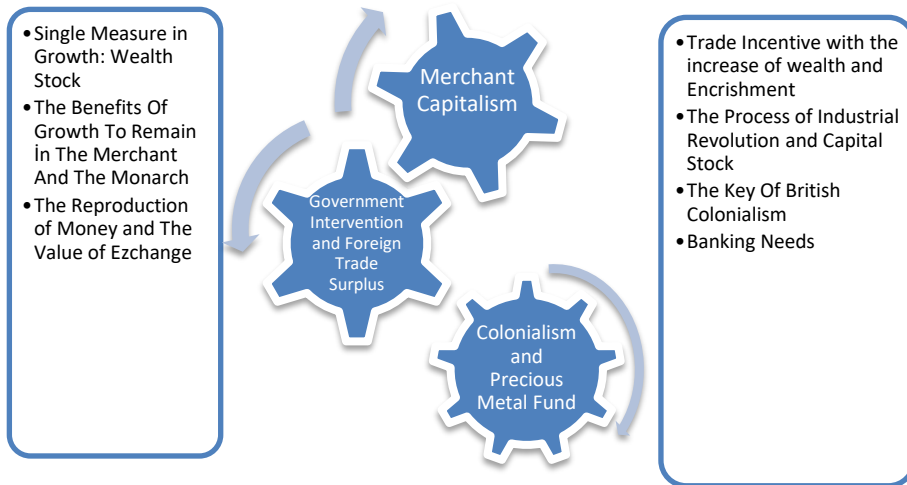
- Single Measure in Growth: Wealth Stock
- The Benefits Of Growth To Remain İn The Merchant And The Monarch
- The Reproduction of Money and The Value of Ezchange

Merchant Capitalism

Government Intervention and Foreign Trade Surplus

Colonialism and Precious Metal Fund

- Trade Incentive with the increase of wealth and Encrishment
- The Process of Industrial Revolution and Capital Stock
- The Key Of British Colonialism
- Banking Needs